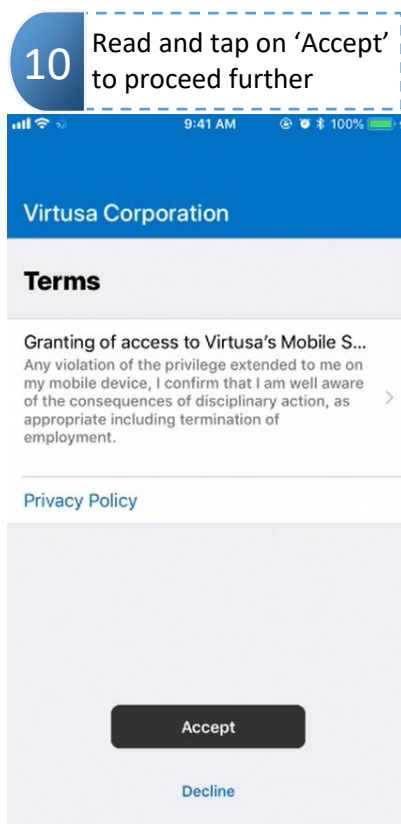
10 Read and tap on 'Accept' to proceed further

9:41 AM 100%

Virtusa Corporation

Terms

Granting of access to Virtusa's Mobile S...
Any violation of the privilege extended to me on my mobile device, I confirm that I am well aware of the consequences of disciplinary action, as appropriate including termination of employment.

Privacy Policy

Accept

Decline